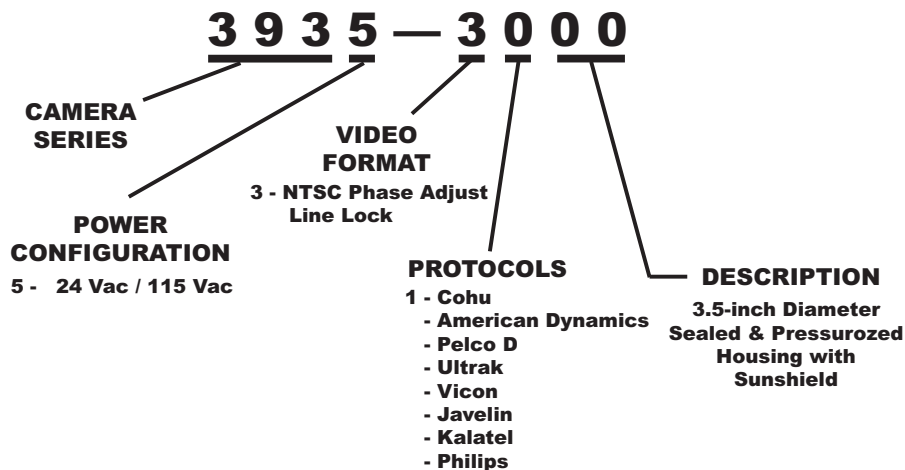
3 9 3 5 — 3 0 0 0

CAMERA SERIES

POWER CONFIGURATION
5 - 24 Vac / 115 Vac

VIDEO FORMAT
3 - NTSC Phase Adjust Line Lock

PROTOCOLS
1 - Cohu
- American Dynamics
- Pelco D
- Ultrak
- Vicon
- Javelin
- Kalatel
- Philips

DESCRIPTION
3.5-inch Diameter Sealed & Pressurozed Housing with Sunshield